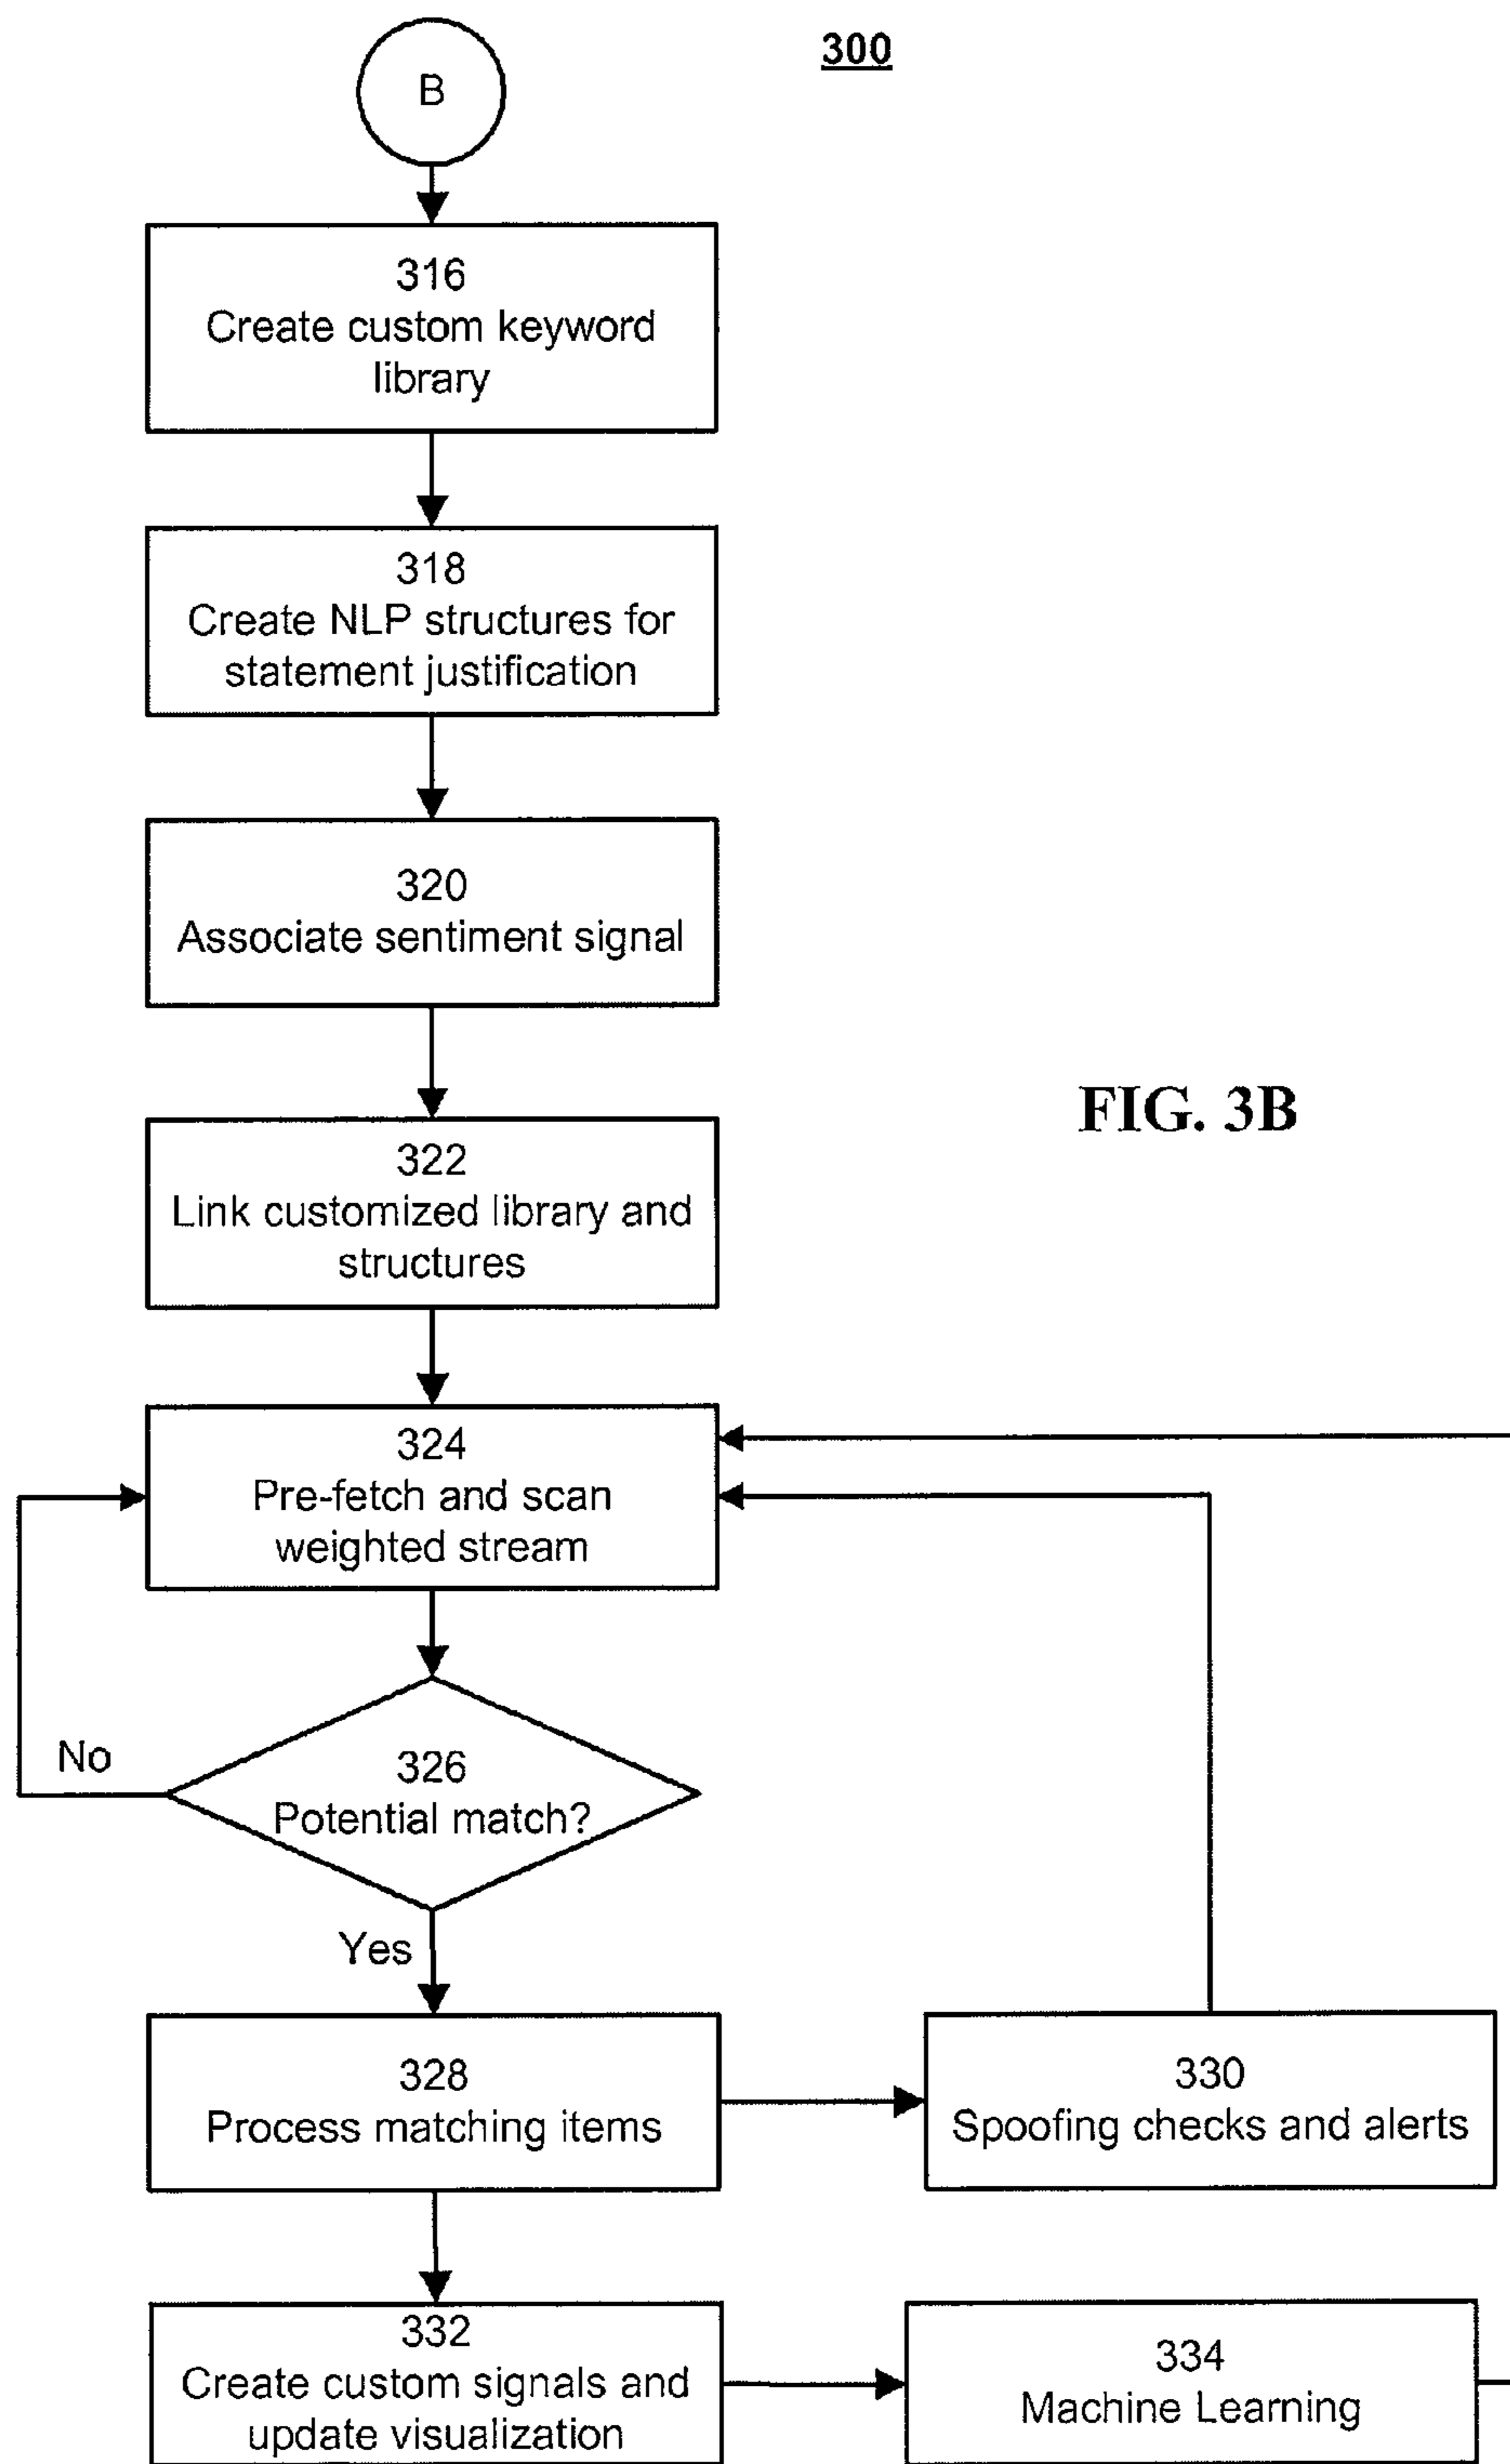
300

B

316
Create custom keyword library

318
Create NLP structures for statement justification

320
Associate sentiment signal

FIG. 3B

322
Link customized library and structures

324
Pre-fetch and scan weighted stream

No

326
Potential match?

Yes

328
Process matching items

330
Spoofing checks and alerts

332
Create custom signals and update visualization

334
Machine Learning